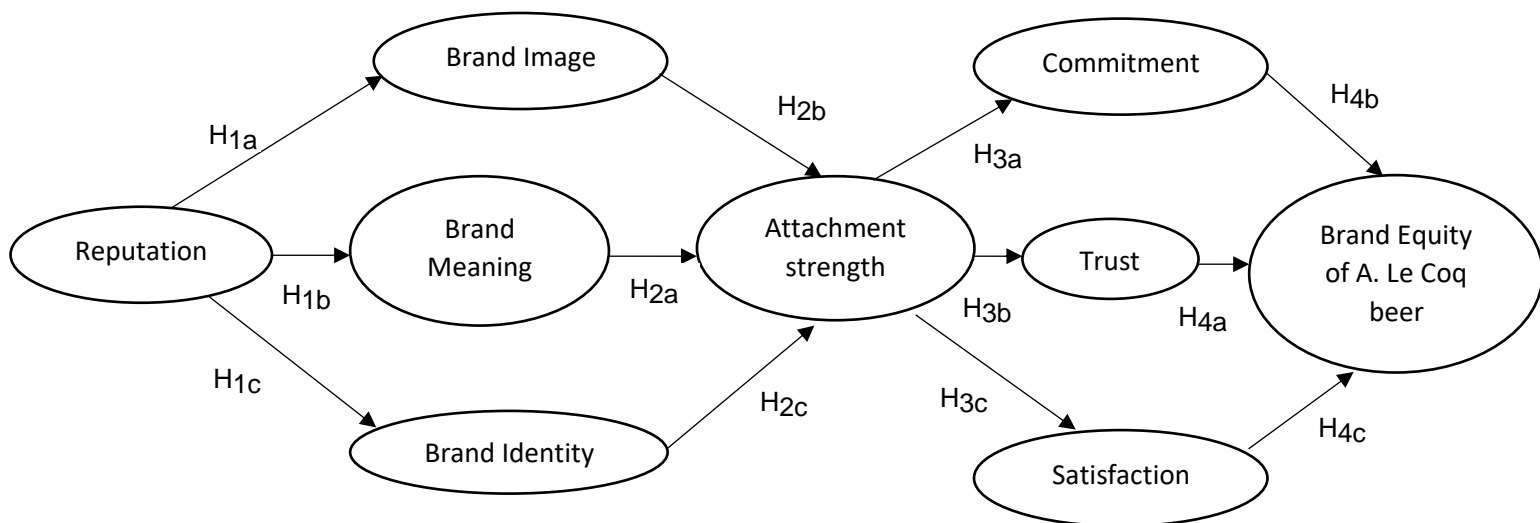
Brand Image

Commitment

$H_{1a}$

$H_{2b}$

$H_{4b}$

$H_{3a}$

Reputation

Brand Meaning

Attachment strength

Trust

Brand Equity of A. Le Coq beer

$H_{1b}$

$H_{2a}$

$H_{3b}$

$H_{4a}$

$H_{1c}$

$H_{2c}$

$H_{3c}$

$H_{4c}$

Brand Identity

Satisfaction